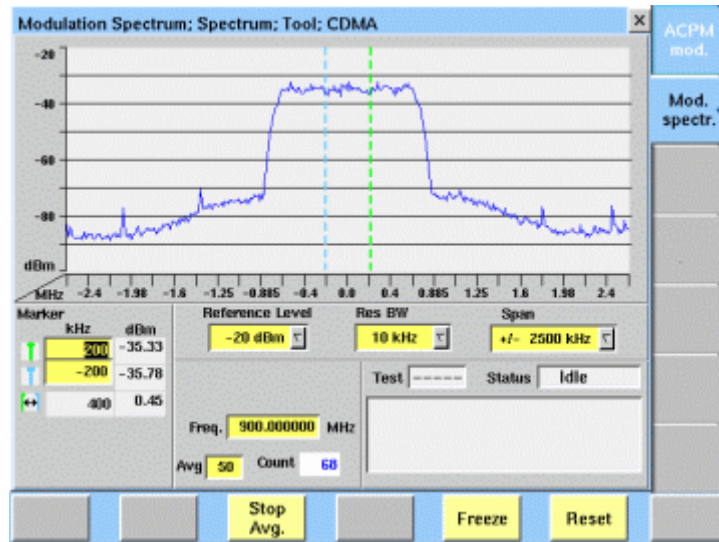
Modulation Spectrum; Spectrum; Tool; CDMA

ACPM mod.

Mod. spectr.

-20
-40
-60
-80
dBm

MHz -2.4 -1.98 -1.6 -1.25 -0.885 -0.4 0.0 0.4 0.885 1.25 1.6 1.98 2.4

Marker
kHz dBm
200 -35.33
-200 -35.78
400 0.45

Reference Level
-20 dBm

Res BW
10 kHz

Span
+/- 2500 kHz

Test ------ Status Idle

Freq. 900.000000 MHz

Avg 50 Count 68

Stop Avg.

Freeze

Reset